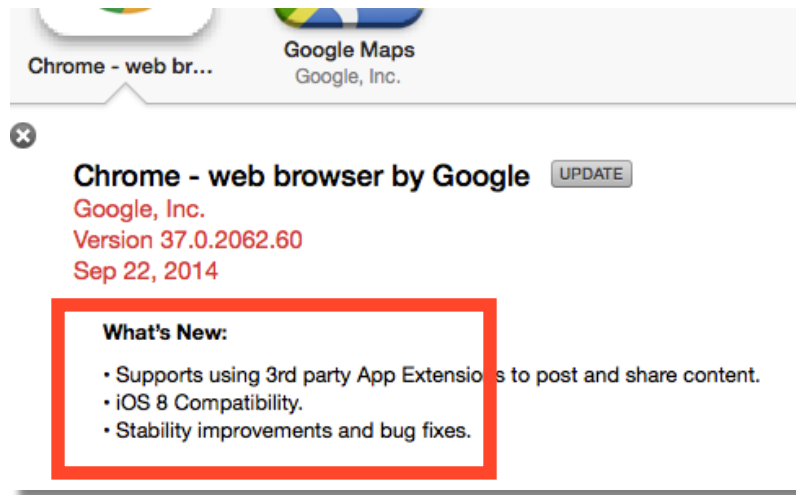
Chrome - web br...

Google Maps
Google, Inc.

Chrome - web browser by Google UPDATE
Google, Inc.
Version 37.0.2062.60
Sep 22, 2014

What's New:

• Supports using 3rd party App Extensions to post and share content.
• iOS 8 Compatibility.
• Stability improvements and bug fixes.